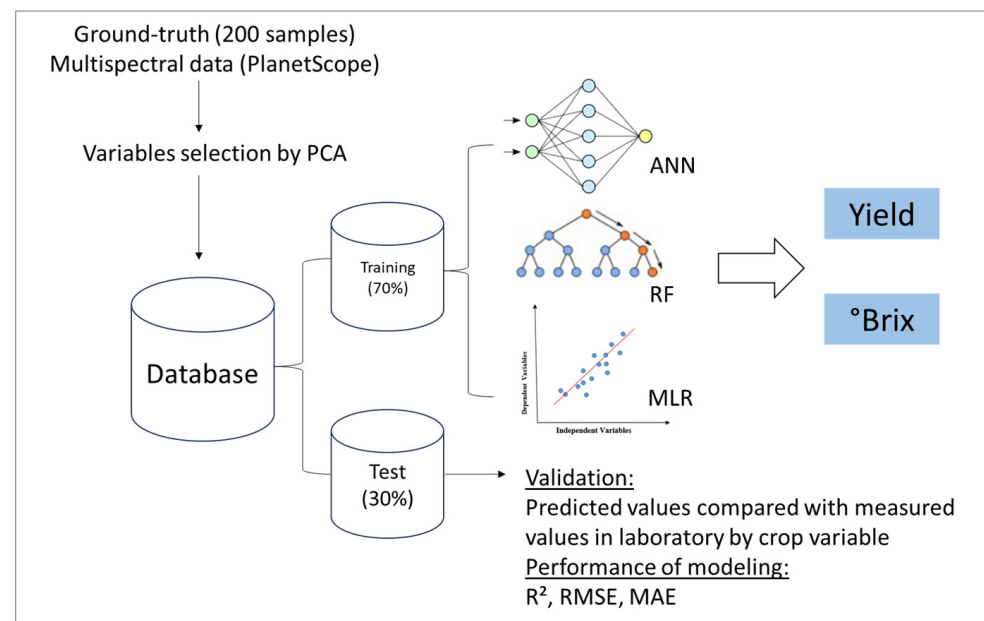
Ground-truth (200 samples)
Multispectral data (PlanetScope)

Variables selection by PCA

Database

Training
(70%)

Test
(30%)

ANN

RF

MLR

Dependent Variables

Independent Variables

Yield

°Brix

Validation:
Predicted values compared with measured values in laboratory by crop variable
Performance of modeling:
R², RMSE, MAE